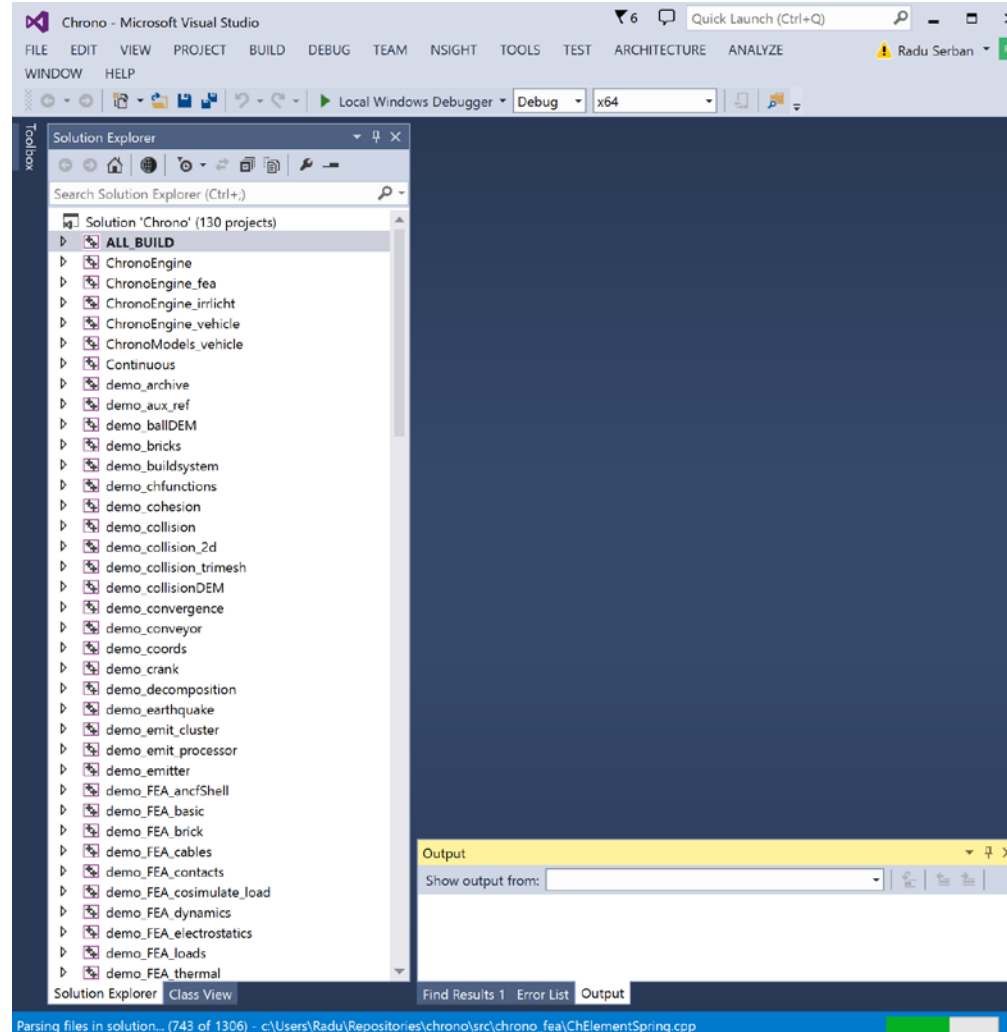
Chrono - Microsoft Visual Studio
6 Quick Launch (Ctrl+Q)
FILE EDIT VIEW PROJECT BUILD DEBUG TEAM NSIGHT TOOLS TEST ARCHITECTURE ANALYZE
Radu Serban
WINDOW HELP
Local Windows Debugger Debug x64
Toolbox
Solution Explorer
Search Solution Explorer (Ctrl+;)
Solution 'Chrono' (130 projects)
ALL_BUILD
ChronoEngine
ChronoEngine_fea
ChronoEngine_irrlicht
ChronoEngine_vehicle
ChronoModels_vehicle
Continuous
demo_archive
demo_aux_ref
demo_ballDEM
demo_bricks
demo_buildsystem
demo_chfunctions
demo_cohesion
demo_collision
demo_collision_2d
demo_collision_trimesh
demo_collisionDEM
demo_convergence
demo_conveyor
demo_coords
demo_crank
demo_decomposition
demo_earthquake
demo_emit_cluster
demo_emit_processor
demo_emitter
demo_FEA_ancfShell
demo_FEA_basic
demo_FEA_brick
demo_FEA_cables
demo_FEA_contacts
demo_FEA_cosimulate_load
demo_FEA_dynamics
demo_FEA_electrostatics
demo_FEA_loads
demo_FEA_thermal
Solution Explorer Class View
Output
Show output from:
Find Results 1 Error List Output
Parsing files in solution... (743 of 1306) - c:\Users\Radu\Repositories\chrono\src\chrono_fea\ChElementSpring.cpp